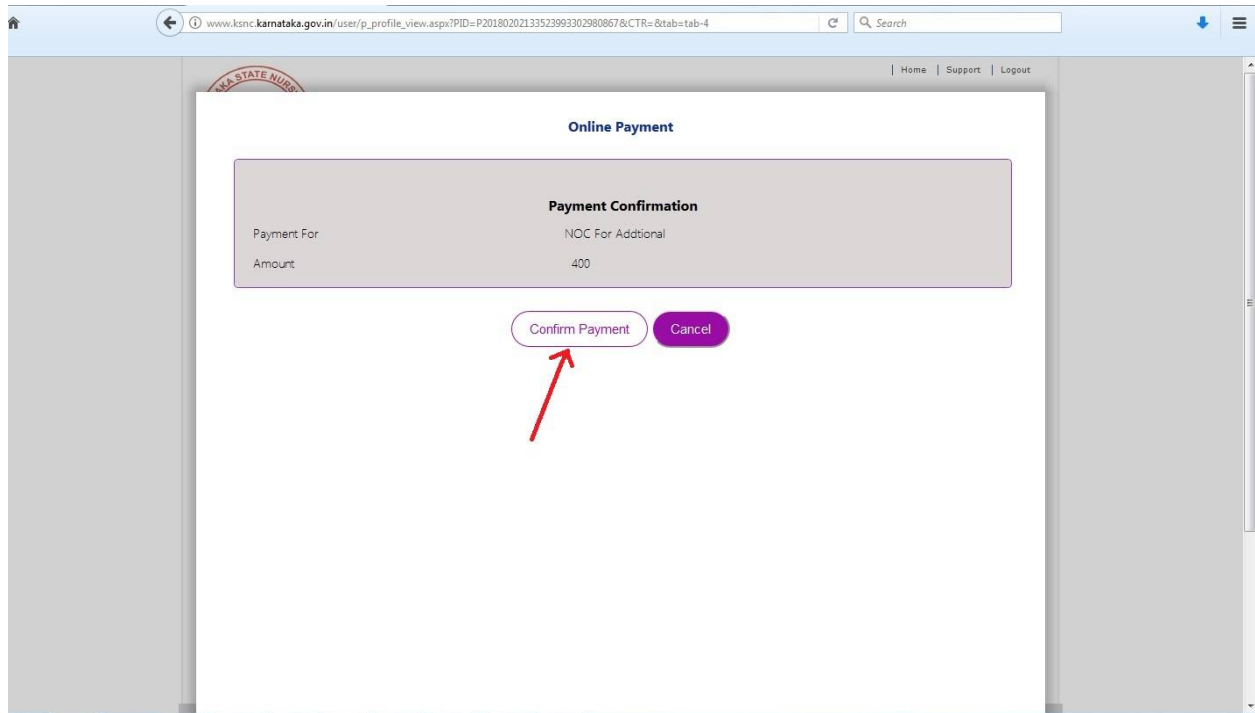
www.ksnc.karnataka.gov.in/user/p_profile_view.aspx?PID=P201802021335239933029808678&CTR=&tab=tab-4

Search

KA STATE NURS

| Home | Support | Logout

Online Payment

Payment Confirmation

Payment For NOC For Addtional

Amount 400

Confirm Payment

Cancel